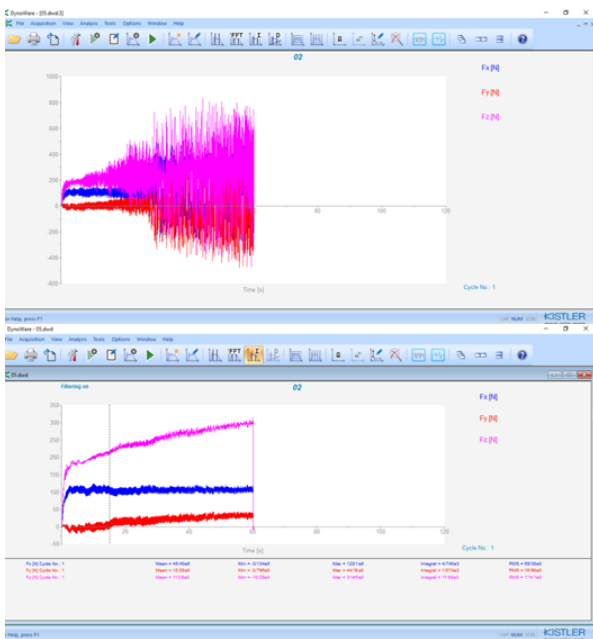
DynoWare - [05.dwd:1]

File Acquisition View Analysis Tools Options Window Help

02

Fx [N]

Fy [N]

Fz [N]

1000

800

600

400

200

0

-200

-400

-600

80

100

120

Time [s]

Cycle No.: 1

For Help, press F1

CAP NUM SCRL KISTLER

DynoWare - 05.dwd

File Acquisition View Analysis Tools Options Window Help

05.dwd

Filtering on

02

Fx [N]

Fy [N]

Fz [N]

350

300

250

200

150

100

50

0

-50

20

40

60

80

100

120

Time [s]

Cycle No.: 1

| Fx [N] Cycle No.: 1 | Mean = 45.40e0 | Min = -3.13e0 | Max = 1.221e0 | Integral = 4.74e3 | RMS = 69.30e0 |
|---|---|---|---|---|---|
| Fy [N] Cycle No.: 1 | Mean = 16.05e0 | Min = -3.79e0 | Max = 44.16e0 | Integral = 1.67e3 | RMS = 16.96e0 |
| Fz [N] Cycle No.: 1 | Mean = 113.5e0 | Min = -15.03e0 | Max = 3.14e0 | Integral = 11.50e3 | RMS = 174.1e0 |

For Help, press F1

CAP NUM SCRL KISTLER